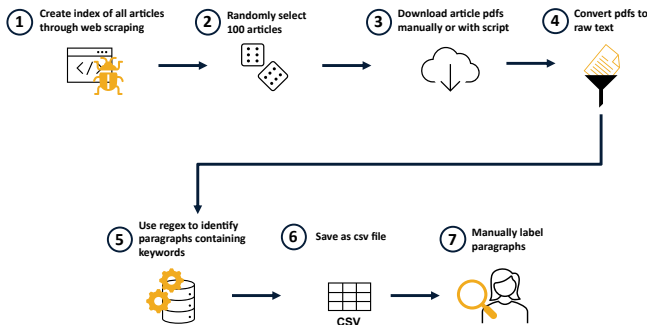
1 Create index of all articles through web scraping

2 Randomly select 100 articles

3 Download article pdfs manually or with script

4 Convert pdfs to raw text

5 Use regex to identify paragraphs containing keywords

6 Save as csv file

CSV

7 Manually label paragraphs